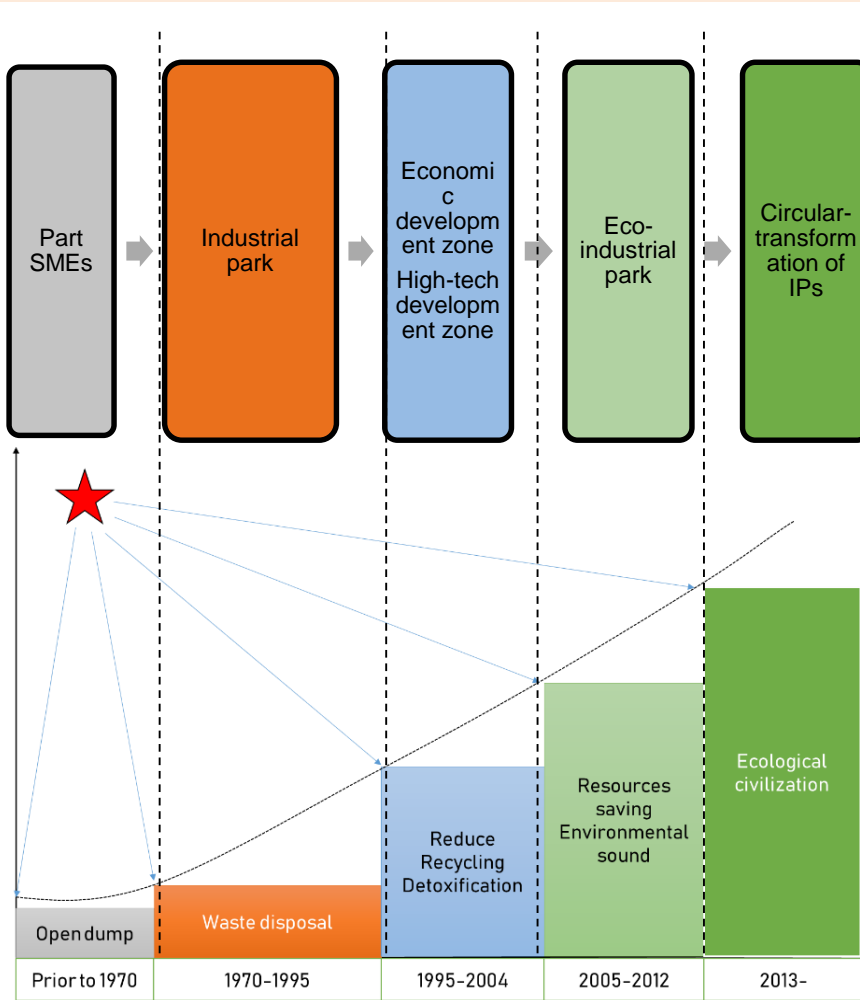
Part SMEs

Industrial park

Economi c developm ent zone
High-tech developm ent zone

Eco-industrial park

Circular-transform ation of IPs

Open dump

Waste disposal

Reduce Recycling Detoxification

Resources saving Environmental sound

Ecological civilization

| Prior to 1970 | 1970-1995 | 1995-2004 | 2005-2012 | 2013- |